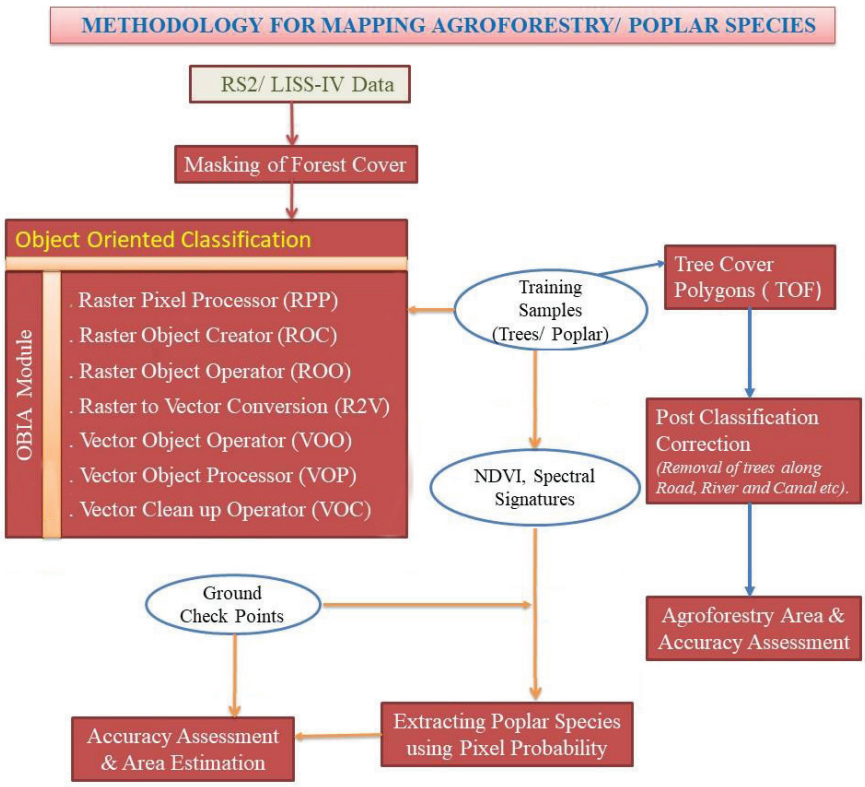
METHODOLOGY FOR MAPPING AGROFORESTRY/ POPLAR SPECIES

RS2/ LISS-IV Data

Masking of Forest Cover

Object Oriented Classification

OBIA Module

. Raster Pixel Processor (RPP)
. Raster Object Creator (ROC)
. Raster Object Operator (ROO)
. Raster to Vector Conversion (R2V)
. Vector Object Operator (VOO)
. Vector Object Processor (VOP)
. Vector Clean up Operator (VOC)

Training Samples (Trees/ Poplar)

Tree Cover Polygons ( TOF)

Post Classification Correction
(Removal of trees along Road, River and Canal etc).

NDVI, Spectral Signatures

Ground Check Points

Agroforestry Area & Accuracy Assessment

Accuracy Assessment & Area Estimation

Extracting Poplar Species using Pixel Probability